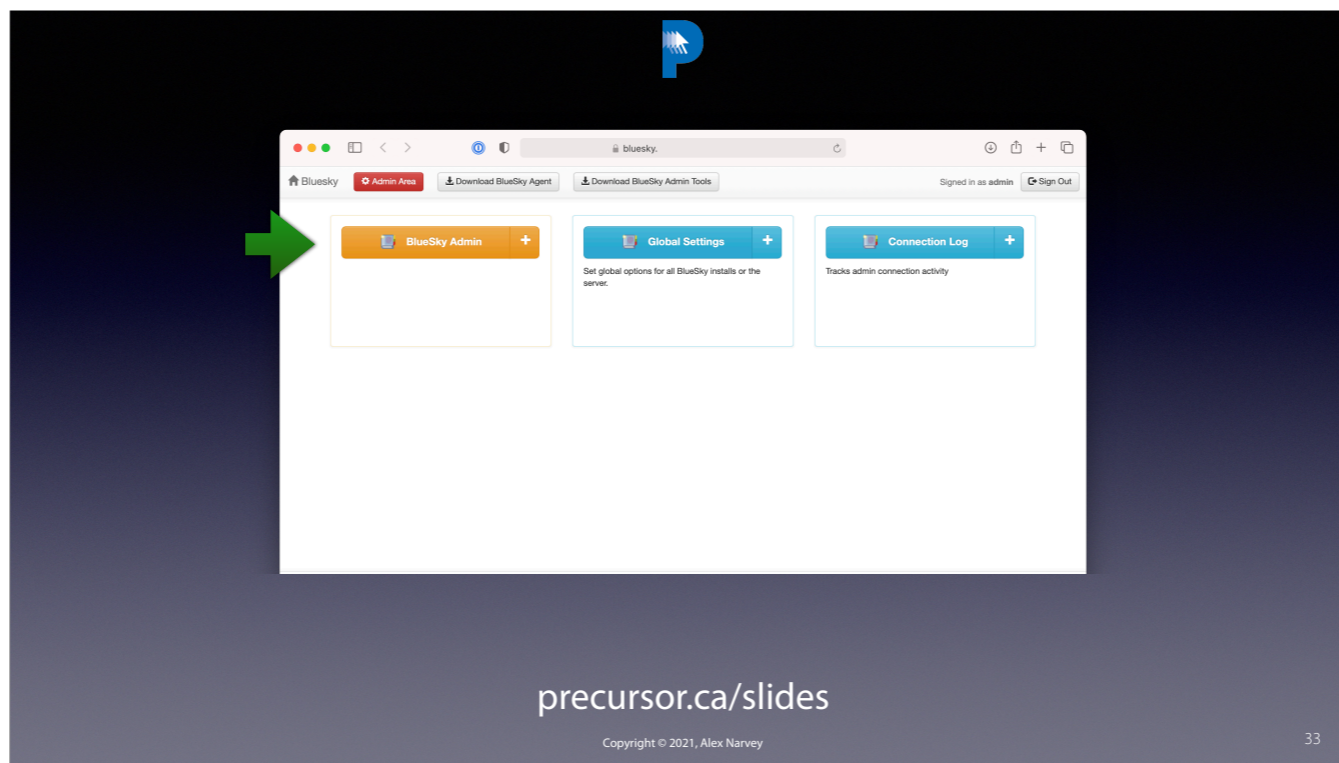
bluesky.

Bluesky Admin Area Download BlueSky Agent Download BlueSky Admin Tools Signed in as admin Sign Out

BlueSky Admin +

Global Settings +

Set global options for all BlueSky installs or the server.

Connection Log +

Tracks admin connection activity

precursor.ca/slides

Copyright © 2021, Alex Narvey

33